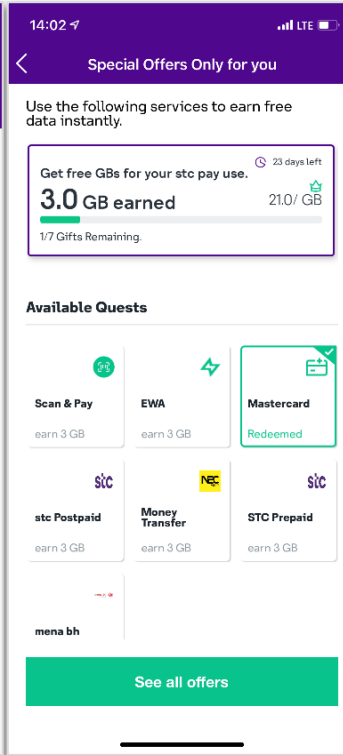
14:02 LTE

Special Offers Only for you

Use the following services to earn free data instantly.

Get free GBs for your stc pay use.
23 days left
3.0 GB earned
21.0/ GB
1/7 Gifts Remaining.

Available Quests

Scan & Pay
earn 3 GB

EWA
earn 3 GB

Mastercard
Redeemed

stc
stc Postpaid
earn 3 GB

NEC
Money Transfer
earn 3 GB

stc
STC Prepaid
earn 3 GB

mena bh

See all offers